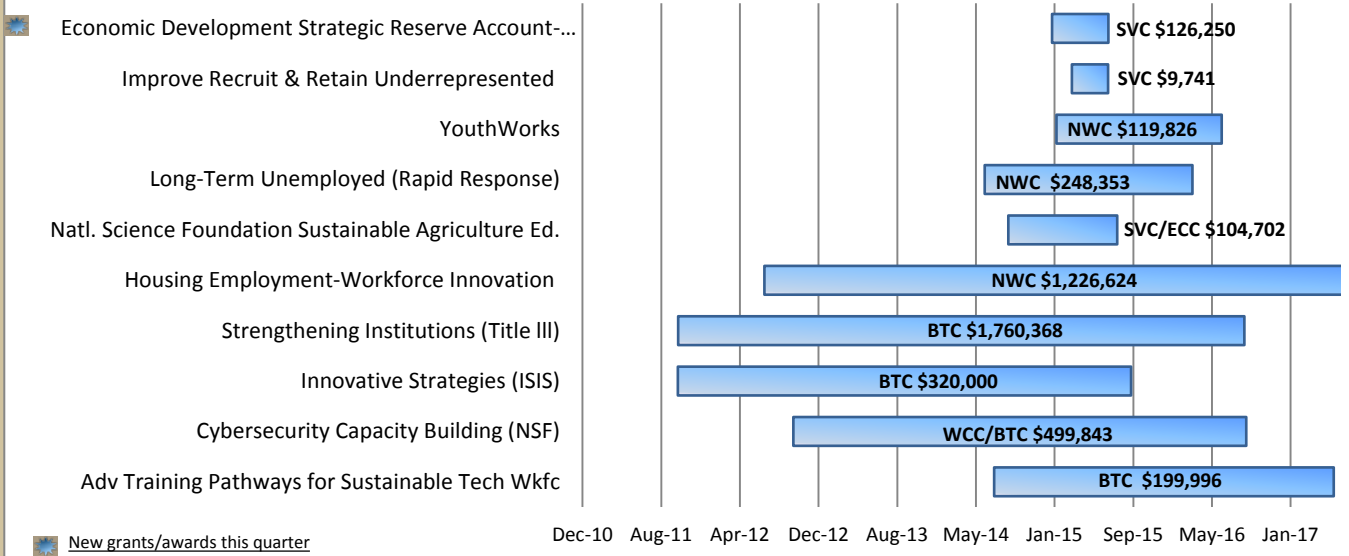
Economic Development Strategic Reserve Account-…
Improve Recruit & Retain Underrepresented
YouthWorks
Long-Term Unemployed (Rapid Response)
Natl. Science Foundation Sustainable Agriculture Ed.
Housing Employment-Workforce Innovation
Strengthening Institutions (Title lll)
Innovative Strategies (ISIS)
Cybersecurity Capacity Building (NSF)
Adv Training Pathways for Sustainable Tech Wkfc

SVC $126,250
SVC $9,741
NWC $119,826
NWC $248,353
SVC/ECC $104,702
NWC $1,226,624
BTC $1,760,368
BTC $320,000
WCC/BTC $499,843
BTC $199,996

Dec-10 Aug-11 Apr-12 Dec-12 Aug-13 May-14 Jan-15 Sep-15 May-16 Jan-17

New grants/awards this quarter